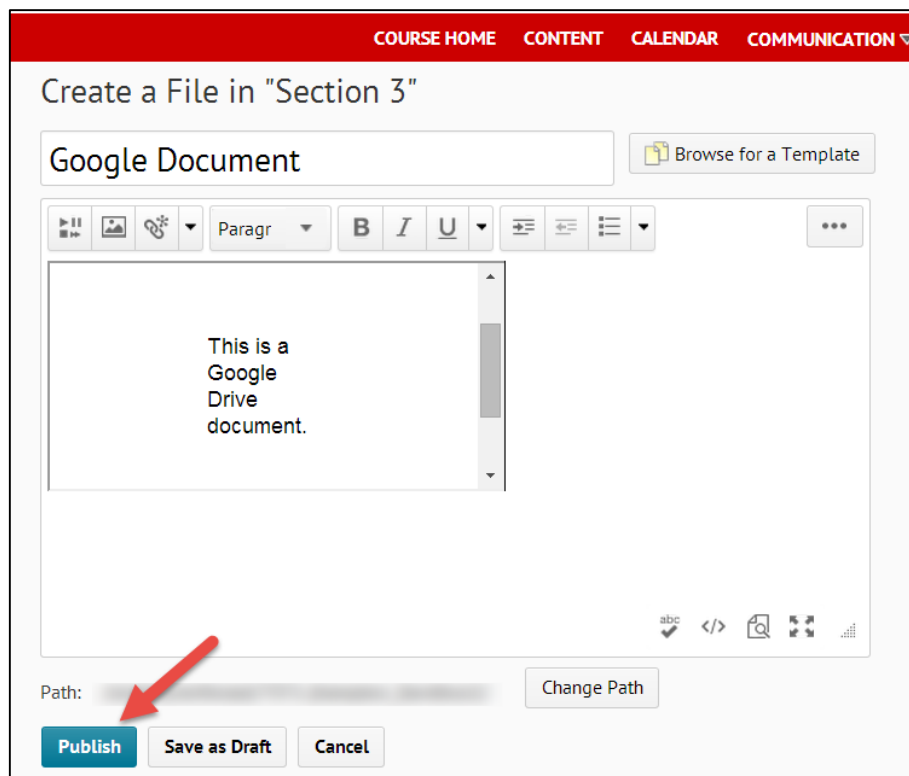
COURSE HOME CONTENT CALENDAR COMMUNICATION

Create a File in "Section 3"

Google Document

Browse for a Template

Paragr

B I U

This is a Google Drive document.

abc

</>

Path: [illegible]

Change Path

Publish

Save as Draft

Cancel